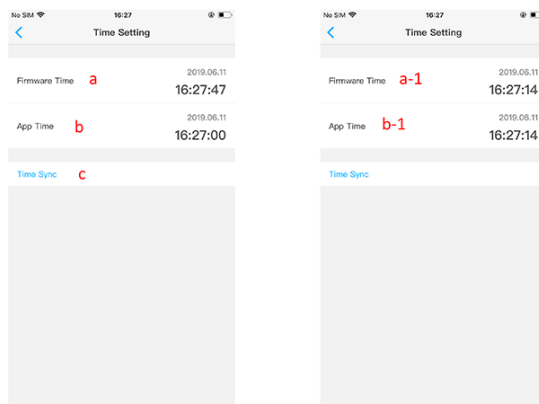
No SIM 16:27

Time Setting

Firmware Time a 2019.06.11 16:27:47

App Time b 2019.06.11 16:27:00

Time Sync c

No SIM 16:27

Time Setting

Firmware Time a-1 2019.06.11 16:27:14

App Time b-1 2019.06.11 16:27:14

Time Sync